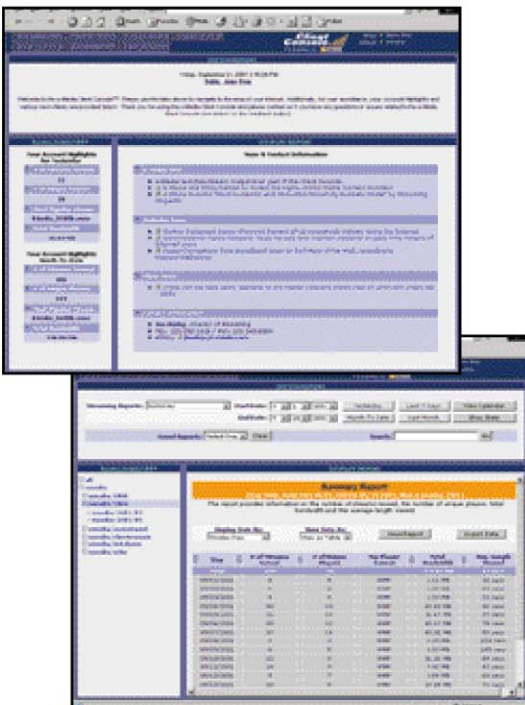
Back Forward Home Print

Client Console

Today, September 21, 2007 1:55:28 PM
Hello, John Doe

Your Account Highlights for Yesterday

Your Account Highlights Month-To-Date

News & Contact Information

Summary Report

Display Data By:

Show Data As:

Export Data

Date

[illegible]